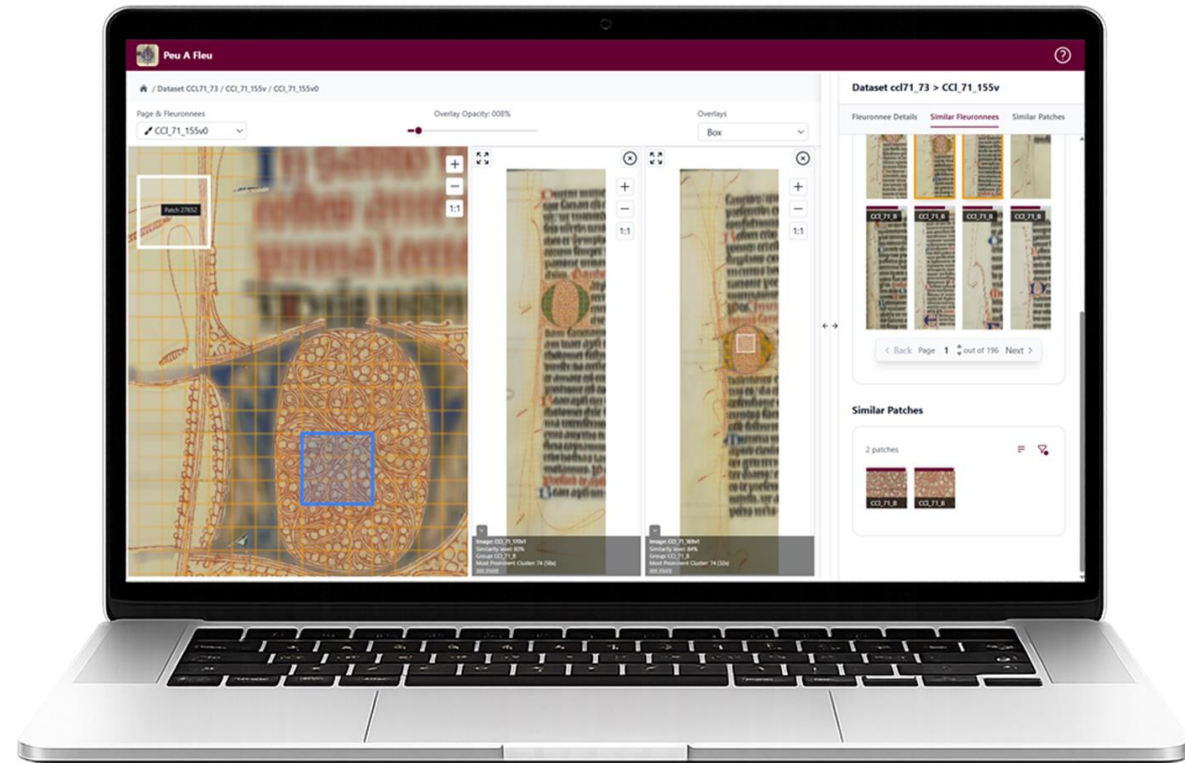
Peu A Fleu

/ Dataset CCL71_73 / CCl_71_155v / CCl_71_155v0

Page & Fleuronnees
CCl_71_155v0

Overlay Opacity: 008%

Overlays
Box

Patch 27652

+
−
1:1

Image: CCl_71_510v1
Similarity level: 60%
Group: CCl_71_B
Most Prominent Cluster: 74 (58x)
see more

Image: CCl_71_169v1
Similarity level: 84%
Group: CCl_71_B
Most Prominent Cluster: 74 (52x)
see more

Dataset ccl71_73 > CCl_71_155v

Fleuronnee Details | Similar Fleuronnees | Similar Patches

CCl_71_B CCl_71_B CCl_71_B CCl_71_B

< Back Page 1 out of 196 Next >

Similar Patches

2 patches

CCl_71_B CCl_71_B